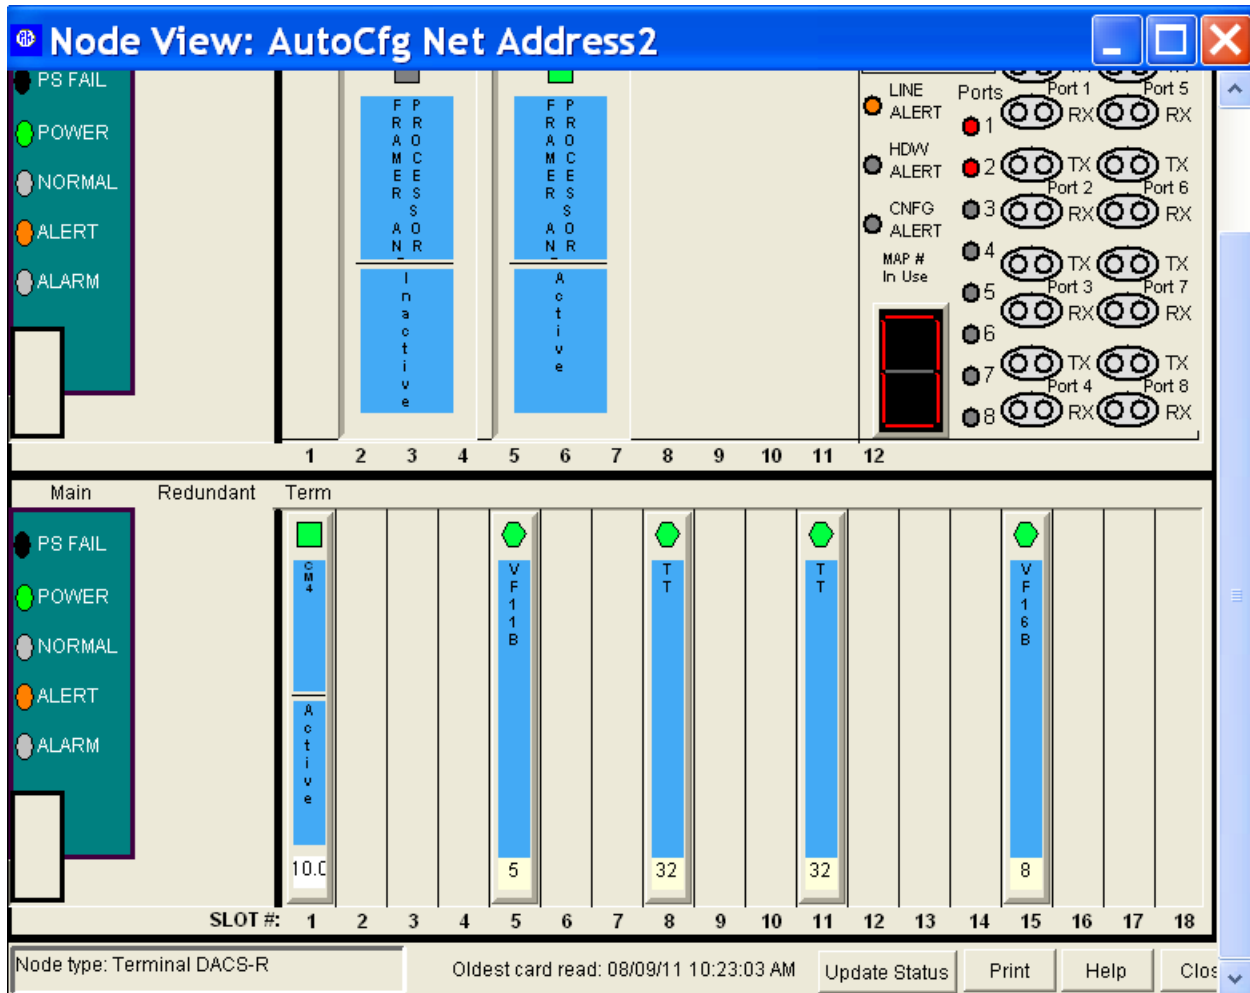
Node View: AutoCfg Net Address2

PS FAIL
POWER
NORMAL
ALERT
ALARM

FRAMER AN
PROCESSOR
Inactive

FRAMER AN
PROCESSOR
Active

LINE ALERT
HDW ALERT
CNFG ALERT
MAP # In Use

Ports
Port 1
Port 5
1 RX RX
2 TX TX
Port 2
Port 6
3 RX RX
4 TX TX
Port 3
Port 7
5 RX RX
6
7 TX TX
Port 4
Port 8
8 RX RX

1 2 3 4 5 6 7 8 9 10 11 12

Main Redundant Term

PS FAIL
POWER
NORMAL
ALERT
ALARM

CM4
Active
10.0

VF11B
5

TT
32

TT
32

VF16B
8

SLOT #: 1 2 3 4 5 6 7 8 9 10 11 12 13 14 15 16 17 18

Node type: Terminal DACS-R
Oldest card read: 08/09/11 10:23:03 AM
Update Status
Print
Help
Clos